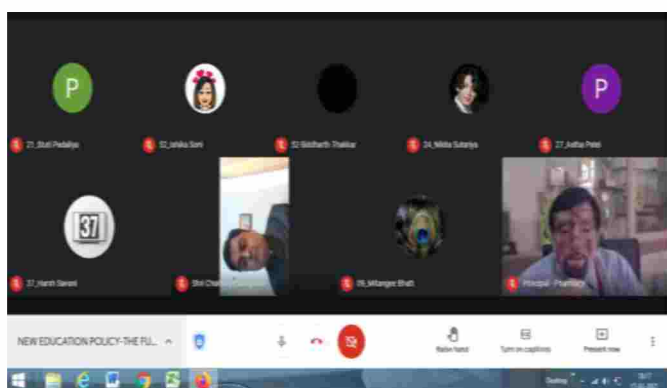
P

21_Stuti Padaliya

52_Ishika Soni

32 Siddharth Thakkar

24_Nikita Sutariya

P

27_Astha Patel

37

37_Harsh Savani

Shri Che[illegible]

09_Mitangee Bhatt

Principal - Pharmacy

NEW EDUCATION POLICY-THE FU...

Raise hand

Turn on captions

Present now